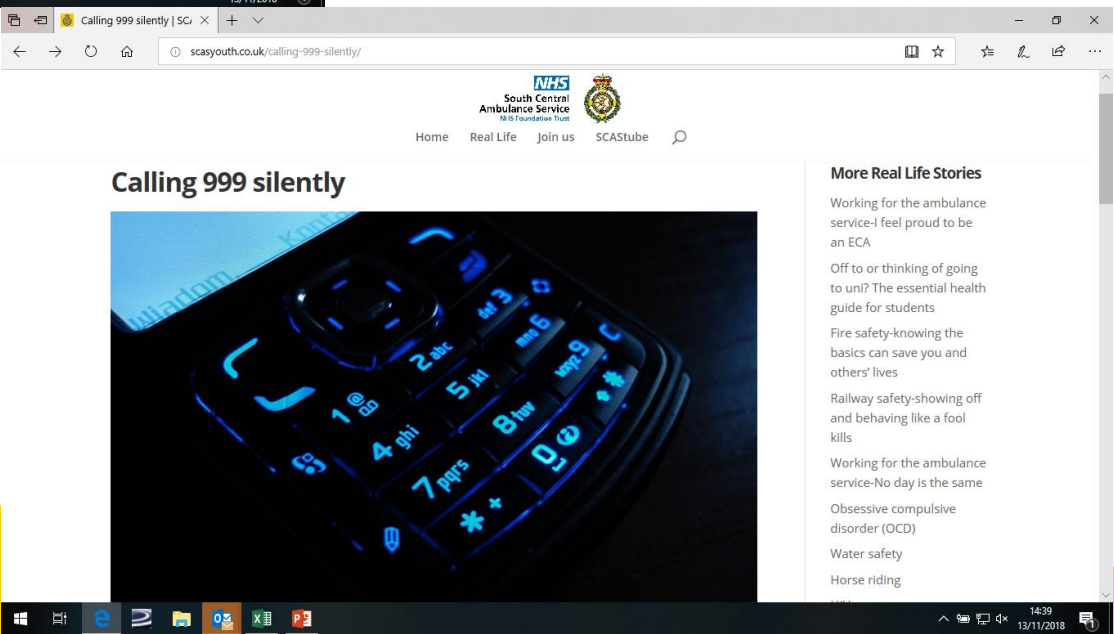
Calling 999 silently | SC/

scasyouth.co.uk/calling-999-silently/

NHS
South Central Ambulance Service
NHS Foundation Trust

Home Real Life Join us SCAStube

Calling 999 silently

wiadom Konta

1 2 abc 3 def 4 ghi 5 jkl 6 mno 7 pqrs 8 tuv 9 wxyz 0 * +

More Real Life Stories

Working for the ambulance service-I feel proud to be an ECA

Off to or thinking of going to uni? The essential health guide for students

Fire safety-knowing the basics can save you and others' lives

Railway safety-showing off and behaving like a fool kills

Working for the ambulance service-No day is the same

Obsessive compulsive disorder (OCD)

Water safety

Horse riding

14:39
13/11/2018